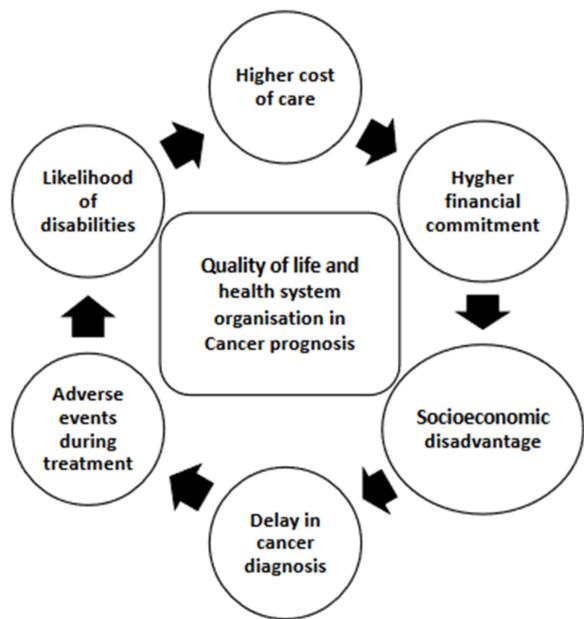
Higher cost of care

Hygher financial commitment

Socioeconomic disadvantage

Delay in cancer diagnosis

Adverse events during treatment

Likelihood of disabilities

Quality of life and health system organisation in Cancer prognosis